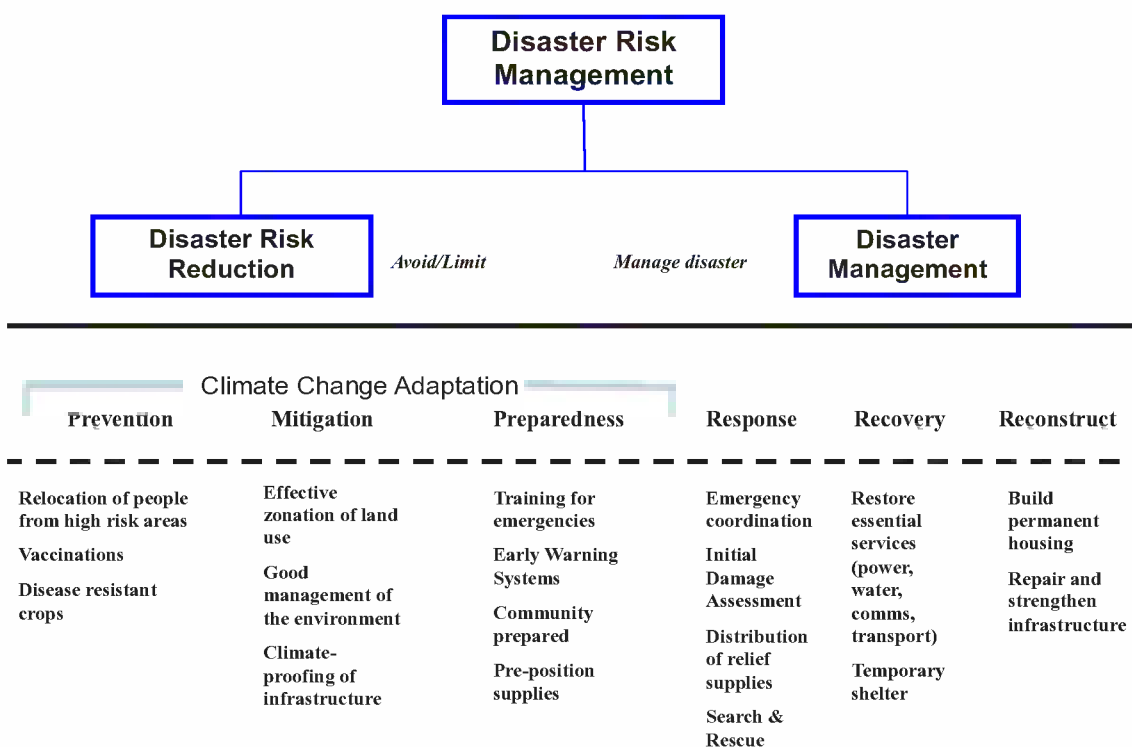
Disaster Risk Management

Disaster Risk Reduction

Avoid/Limit

Manage disaster

Disaster Management

Climate Change Adaptation

Prevention

Mitigation

Preparedness

Response

Recovery

Reconstruct

Relocation of people from high risk areas

Vaccinations

Disease resistant crops

Effective zonation of land use

Good management of the environment

Climate-proofing of infrastructure

Training for emergencies

Early Warning Systems

Community prepared

Pre-position supplies

Emergency coordination

Initial Damage Assessment

Distribution of relief supplies

Search & Rescue

Restore essential services (power, water, comms, transport)

Temporary shelter

Build permanent housing

Repair and strengthen infrastructure